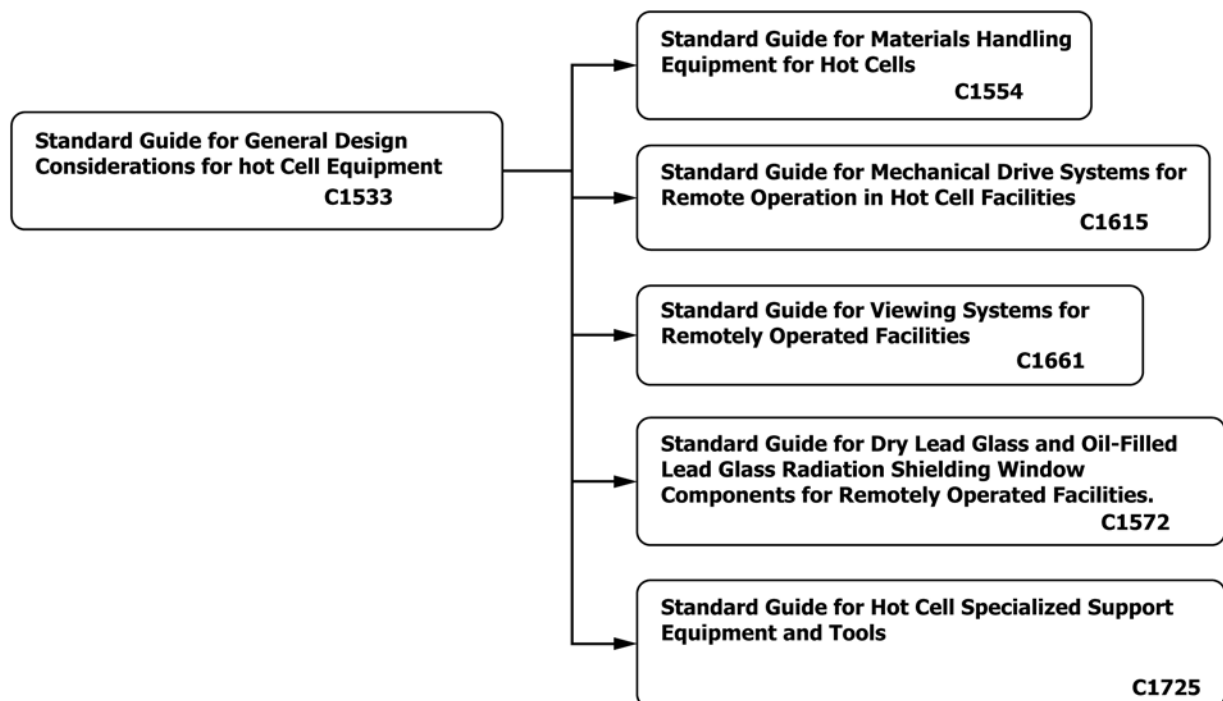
Standard Guide for General Design Considerations for hot Cell Equipment
C1533

Standard Guide for Materials Handling Equipment for Hot Cells
C1554

Standard Guide for Mechanical Drive Systems for Remote Operation in Hot Cell Facilities
C1615

Standard Guide for Viewing Systems for Remotely Operated Facilities
C1661

Standard Guide for Dry Lead Glass and Oil-Filled Lead Glass Radiation Shielding Window Components for Remotely Operated Facilities.
C1572

Standard Guide for Hot Cell Specialized Support Equipment and Tools
C1725